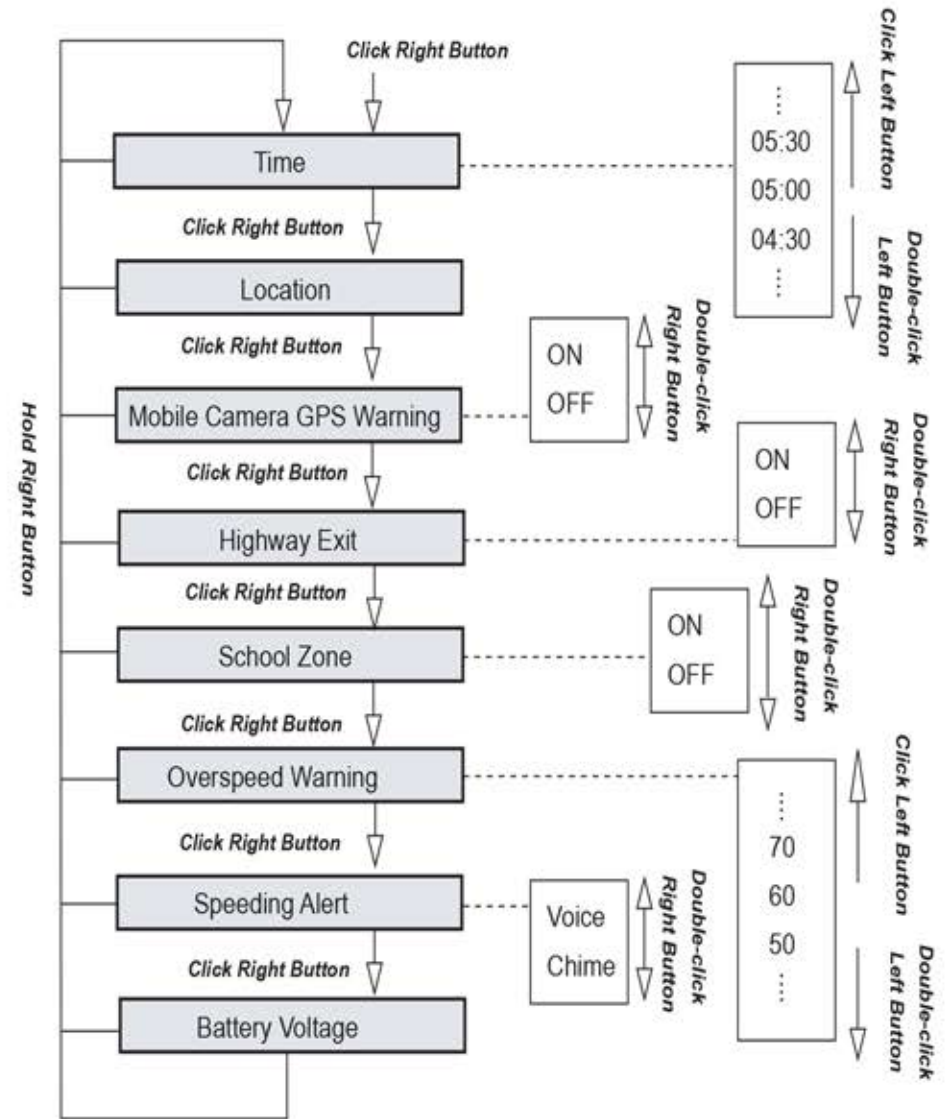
Hold Right Button

Click Right Button

Time

Click Right Button

Location

Click Right Button

Mobile Camera GPS Warning

Click Right Button

Highway Exit

Click Right Button

School Zone

Click Right Button

Overspeed Warning

Click Right Button

Speeding Alert

Click Right Button

Battery Voltage

Click Left Button

...
05:30
05:00
04:30
...

Double-click Left Button

ON
OFF

Double-click Right Button

ON
OFF

Double-click Right Button

ON
OFF

Double-click Right Button

Click Left Button

...
70
60
50
...

Double-click Left Button

Voice
Chime

Double-click Right Button